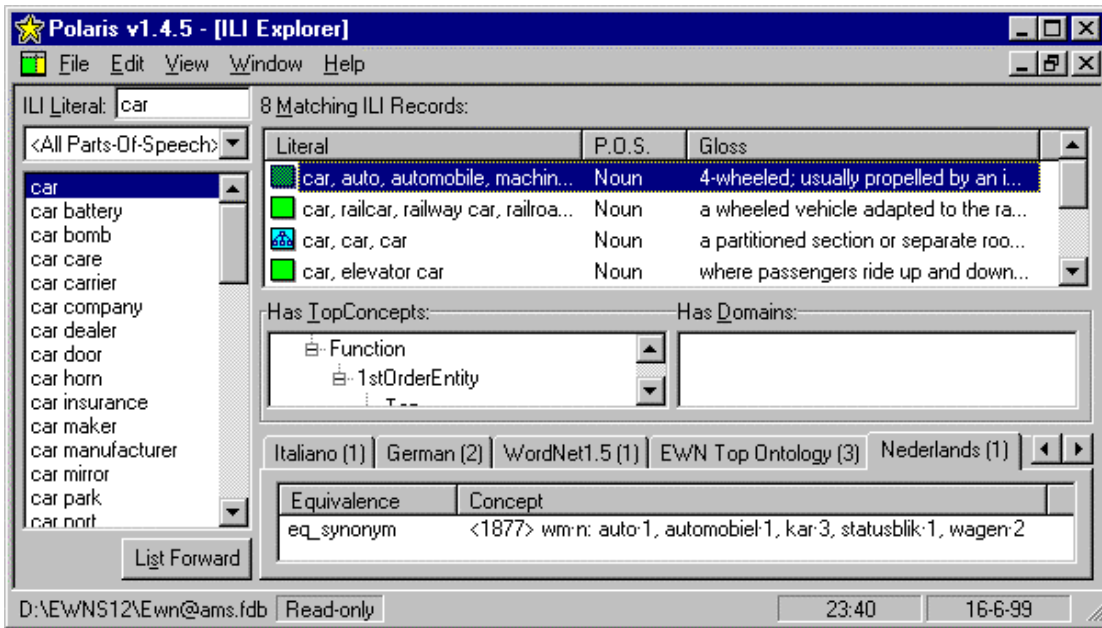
Polaris v1.4.5 - [ILI Explorer]

File Edit View Window Help

ILI Literal: car

<All Parts-Of-Speech>

car
car battery
car bomb
car care
car carrier
car company
car dealer
car door
car horn
car insurance
car maker
car manufacturer
car mirror
car park
car port

List Forward

8 Matching ILI Records:

| Literal | P.O.S. | Gloss |
|---|---|---|
| car, auto, automobile, machin... | Noun | 4-wheeled; usually propelled by an i... |
| car, railcar, railway car, railroa... | Noun | a wheeled vehicle adapted to the ra... |
| car, car, car | Noun | a partitioned section or separate roo... |
| car, elevator car | Noun | where passengers ride up and down... |

Has TopConcepts:

Function
1stOrderEntity
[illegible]

Has Domains:

Italiano (1) | German (2) | WordNet1.5 (1) | EWN Top Ontology (3) | Nederlands (1)

| Equivalence | Concept |
|---|---|
| eq_synonym | <1877> wm·n: auto·1, automobiel·1, kar·3, statusblik·1, wagen·2 |

D:\EWNS12\Ewn@ams.fdb | Read-only | 23:40 | 16-6-99